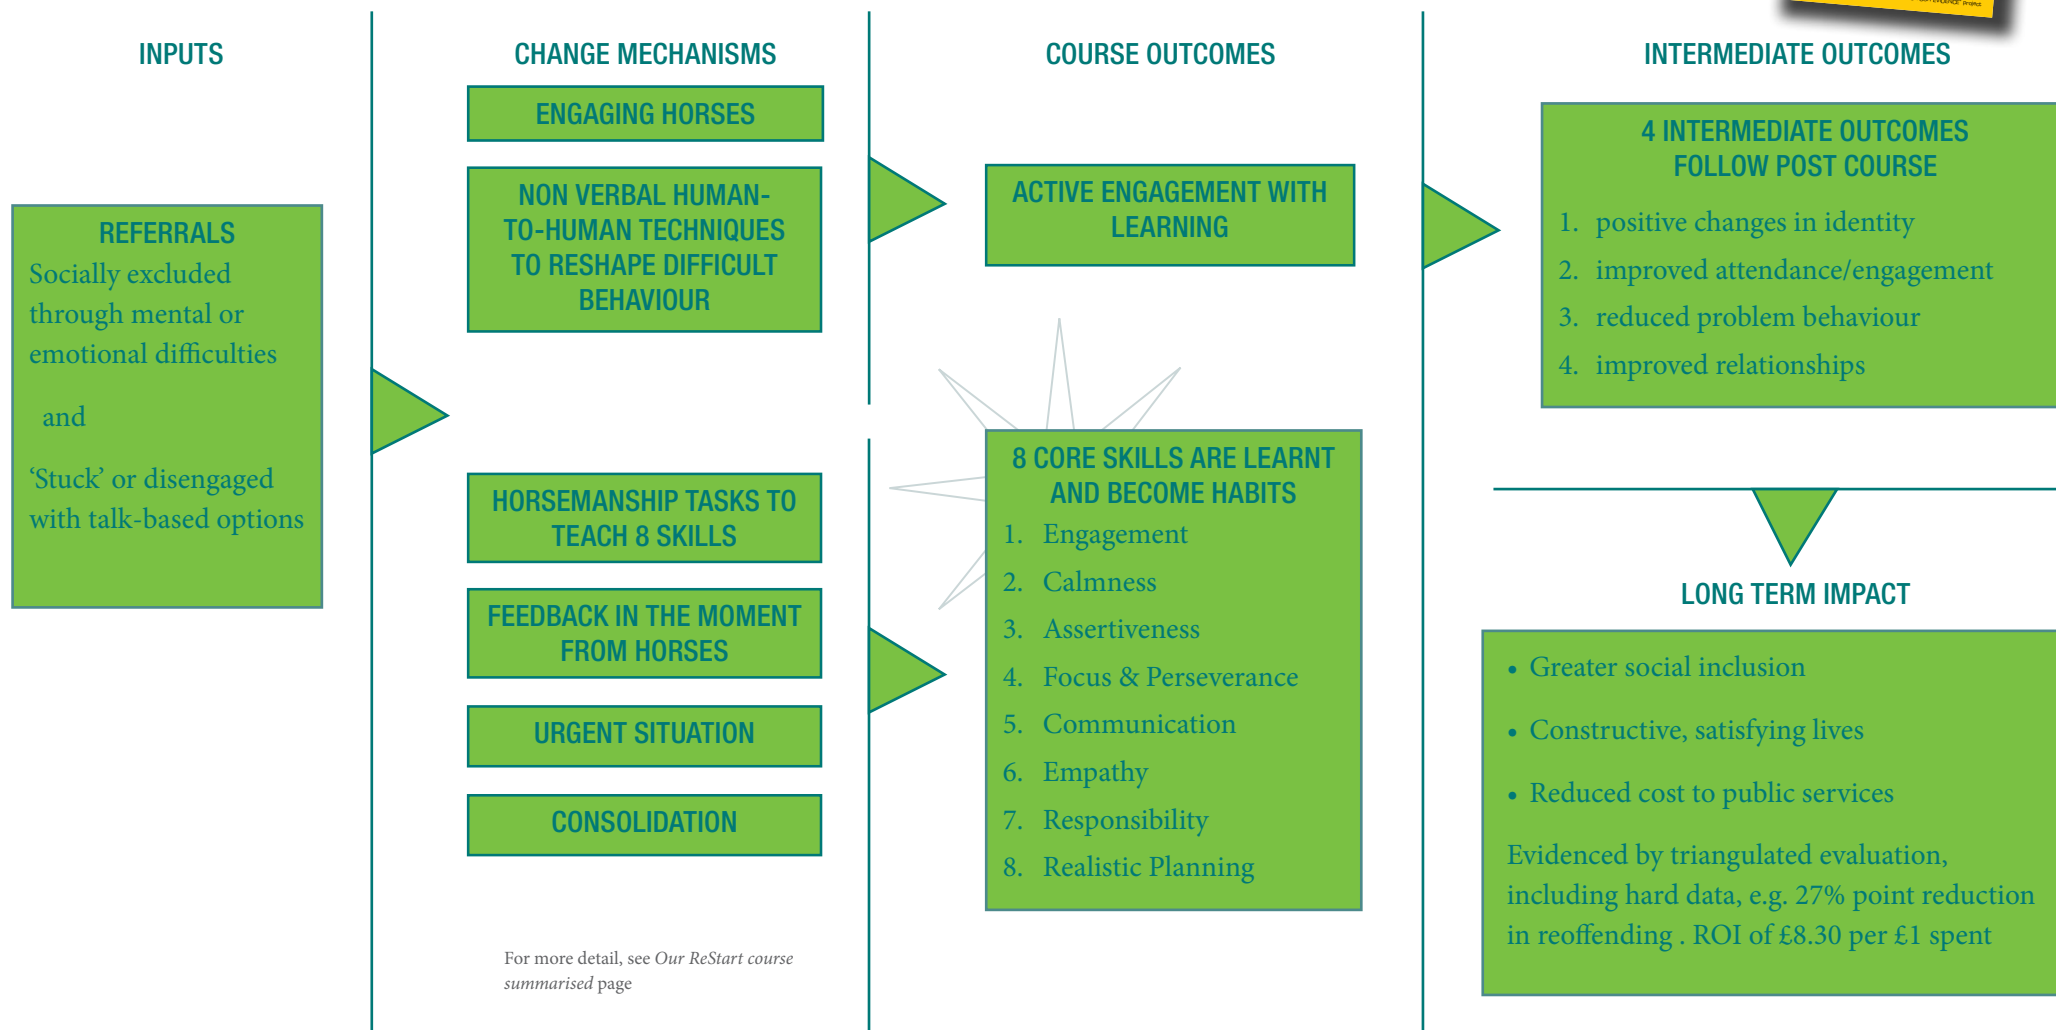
INPUTS

REFERRALS

Socially excluded through mental or emotional difficulties

and

'Stuck' or disengaged with talk-based options

CHANGE MECHANISMS

ENGAGING HORSES

NON VERBAL HUMAN-TO-HUMAN TECHNIQUES TO RESHAPE DIFFICULT BEHAVIOUR

HORSEMANSHIP TASKS TO TEACH 8 SKILLS

FEEDBACK IN THE MOMENT FROM HORSES

URGENT SITUATION

CONSOLIDATION

For more detail, see *Our ReStart course summarised* page

COURSE OUTCOMES

ACTIVE ENGAGEMENT WITH LEARNING

8 CORE SKILLS ARE LEARNT AND BECOME HABITS

1. Engagement
2. Calmness
3. Assertiveness
4. Focus & Perseverance
5. Communication
6. Empathy
7. Responsibility
8. Realistic Planning

INTERMEDIATE OUTCOMES

4 INTERMEDIATE OUTCOMES FOLLOW POST COURSE

1. positive changes in identity
2. improved attendance/engagement
3. reduced problem behaviour
4. improved relationships

LONG TERM IMPACT

• Greater social inclusion
• Constructive, satisfying lives
• Reduced cost to public services

Evidenced by triangulated evaluation, including hard data, e.g. 27% point reduction in reoffending . ROI of £8.30 per £1 spent